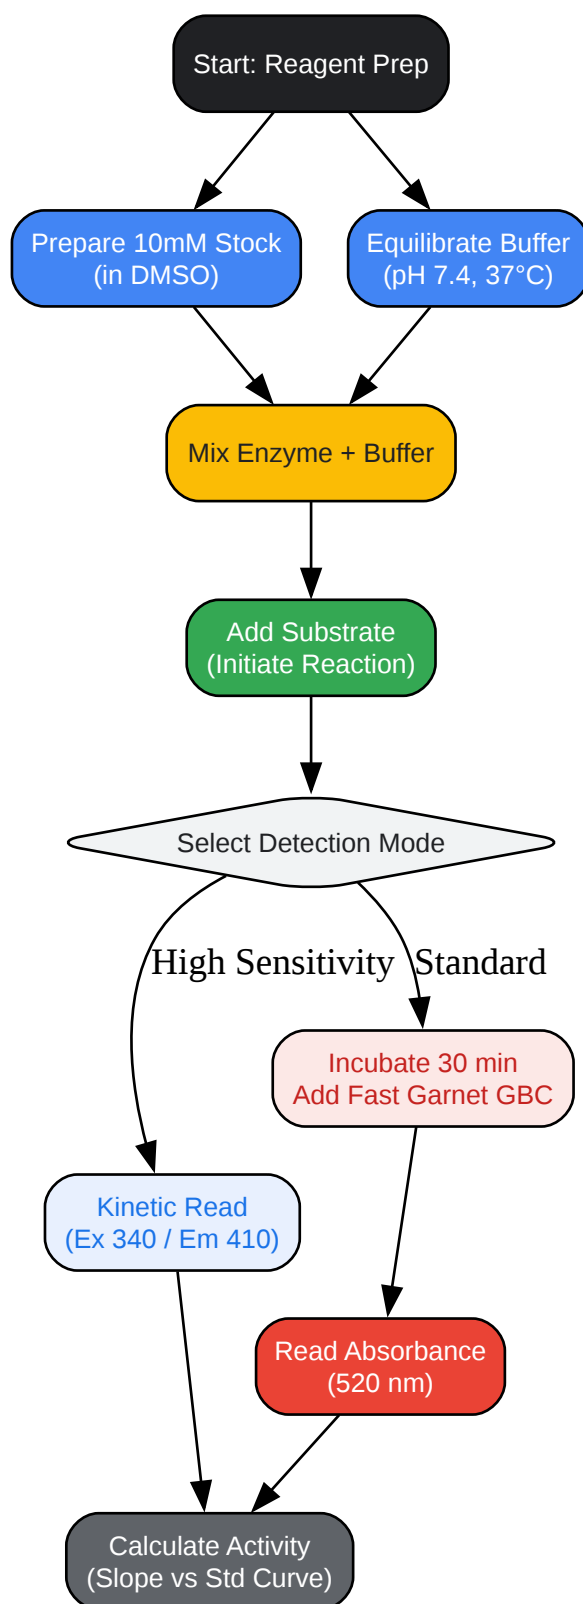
Start: Reagent Prep

Prepare 10mM Stock (in DMSO)

Equilibrate Buffer (pH 7.4, 37°C)

Mix Enzyme + Buffer

Add Substrate (Initiate Reaction)

Select Detection Mode

High Sensitivity

Standard

Incubate 30 min Add Fast Garnet GBC

Kinetic Read (Ex 340 / Em 410)

Read Absorbance (520 nm)

Calculate Activity (Slope vs Std Curve)